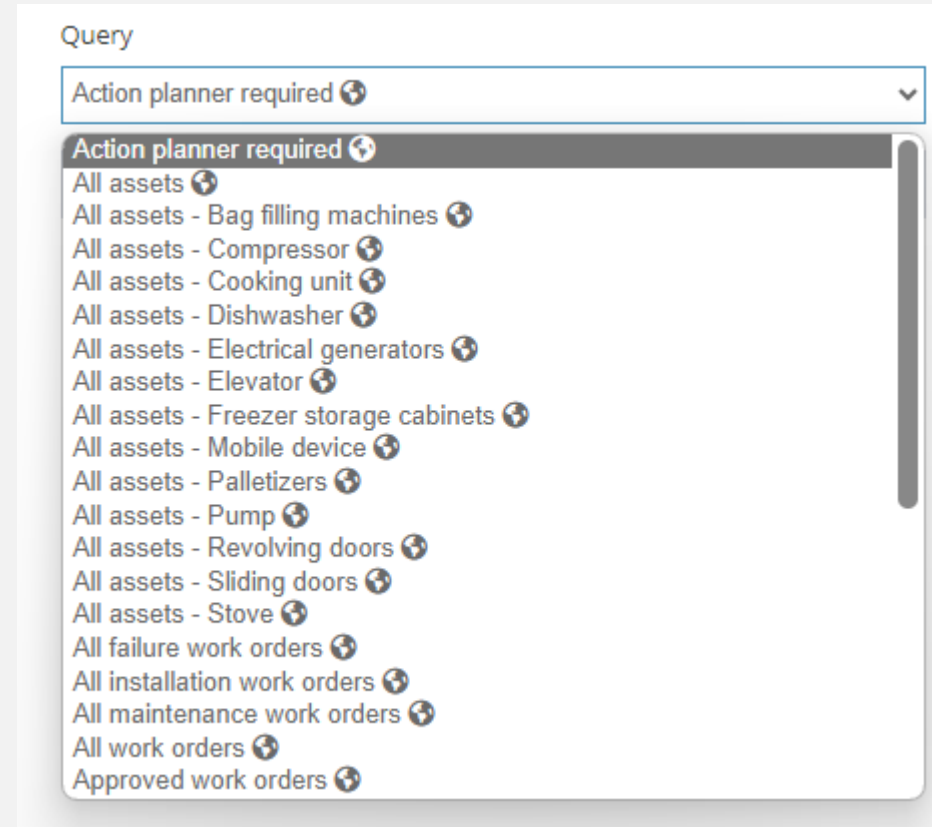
Query

Action planner required

Action planner required
All assets
All assets - Bag filling machines
All assets - Compressor
All assets - Cooking unit
All assets - Dishwasher
All assets - Electrical generators
All assets - Elevator
All assets - Freezer storage cabinets
All assets - Mobile device
All assets - Palletizers
All assets - Pump
All assets - Revolving doors
All assets - Sliding doors
All assets - Stove
All failure work orders
All installation work orders
All maintenance work orders
All work orders
Approved work orders